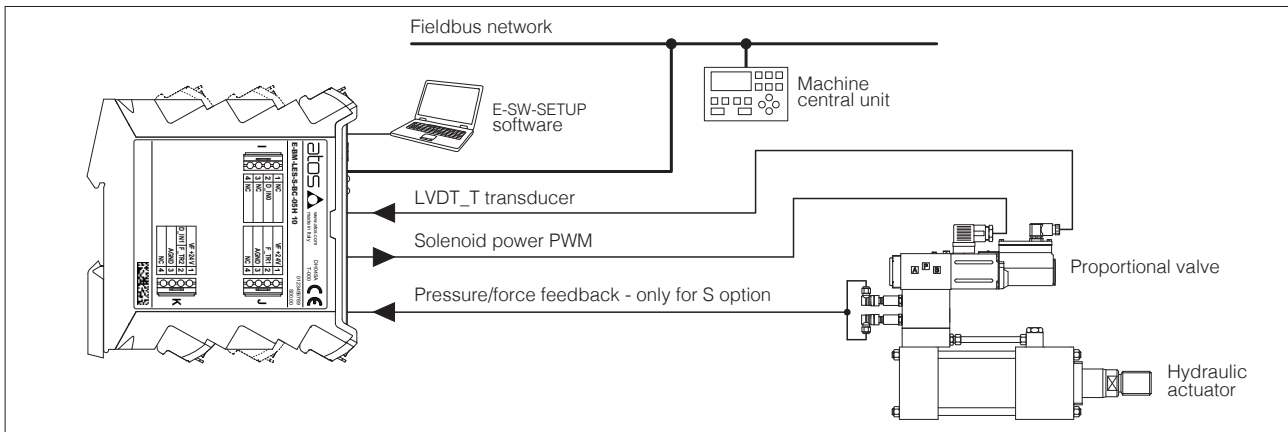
Fieldbus network

E-SW-SETUP software

Machine central unit

LVDT_T transducer

Solenoid power PWM

Pressure/force feedback - only for S option

Proportional valve

Hydraulic actuator

atos

E-BM-LES-S-BC-05H 10

I

1 NC
2 D_IN0
3 NC
4 NC

J

VF +24V 1
F_TR1 2
AGND 3
NC 4

K

VF +24V 1
D_IN1 F_TR2 2
AGND 3
NC 4

A P B